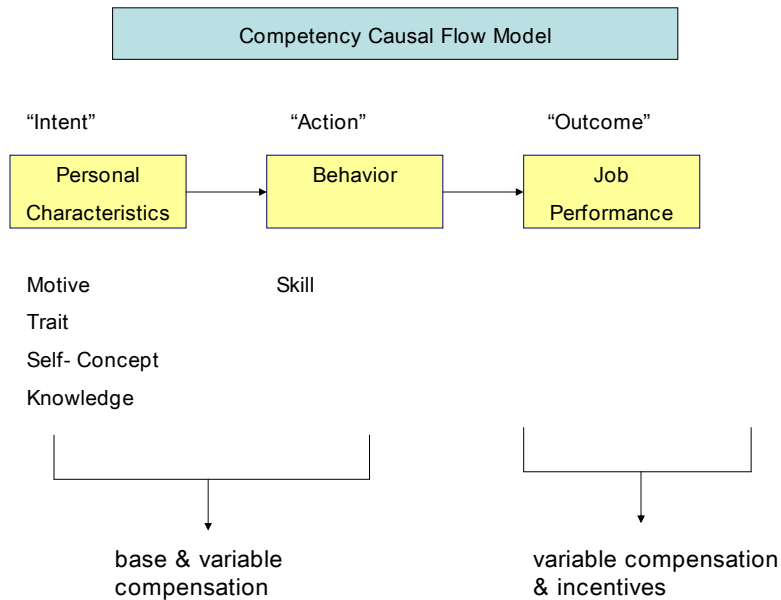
Competency Causal Flow Model

"Intent"

Personal Characteristics

Motive
Trait
Self- Concept
Knowledge

"Action"

Behavior

Skill

"Outcome"

Job Performance

base & variable compensation

variable compensation & incentives